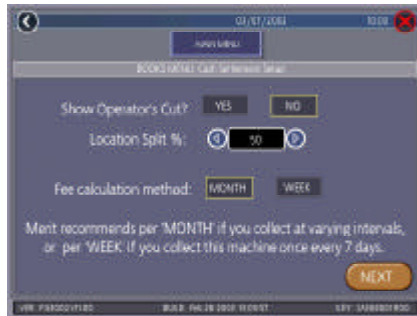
03/07/2008 10:00

MAIN MENU

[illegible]

Show Operator's Cut? YES NO

Location Split %: 50

Fee calculation method: MONTH WEEK

Merit recommends per 'MONTH' if you collect at varying intervals, or per 'WEEK' if you collect this machine once every 7 days.

NEXT

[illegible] BUILD: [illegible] KEY: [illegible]